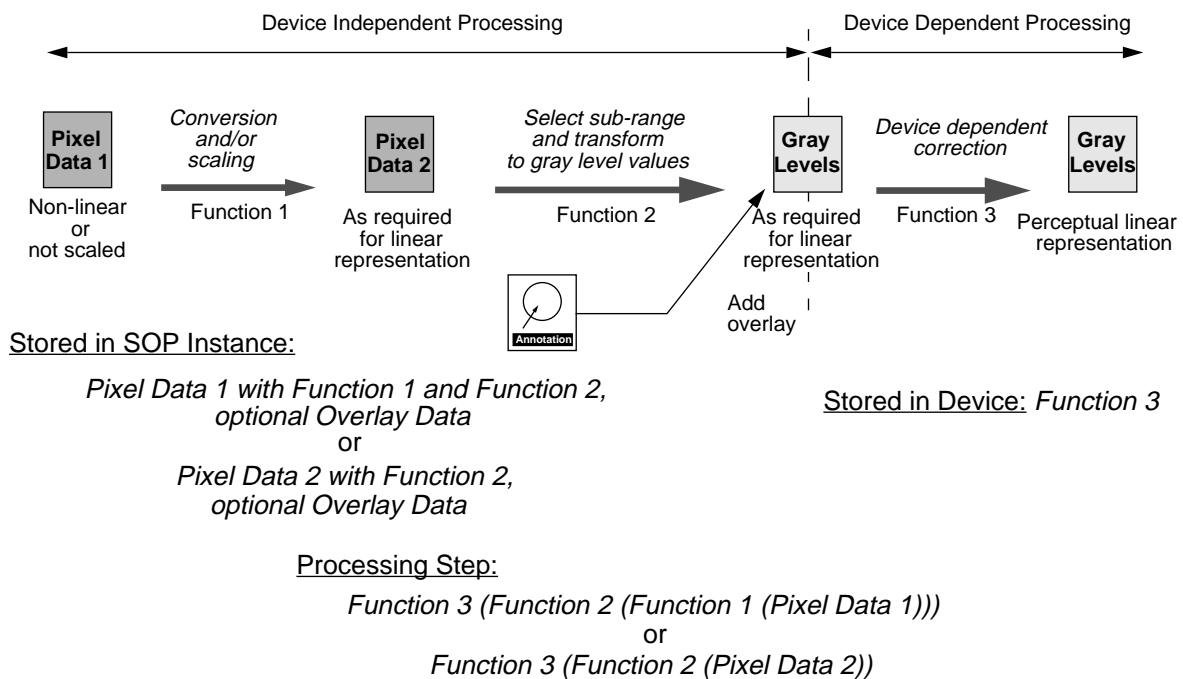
Device Independent Processing

Device Dependent Processing

Pixel Data 1

Non-linear or not scaled

Conversion and/or scaling

Function 1

Pixel Data 2

As required for linear representation

Select sub-range and transform to gray level values

Function 2

Gray Levels

As required for linear representation

Device dependent correction

Function 3

Gray Levels

Perceptual linear representation

Annotation

Add overlay

Stored in SOP Instance:

Pixel Data 1 with Function 1 and Function 2, optional Overlay Data
or
Pixel Data 2 with Function 2, optional Overlay Data

Stored in Device: Function 3

Processing Step:

Function 3 (Function 2 (Function 1 (Pixel Data 1)))
or
Function 3 (Function 2 (Pixel Data 2))